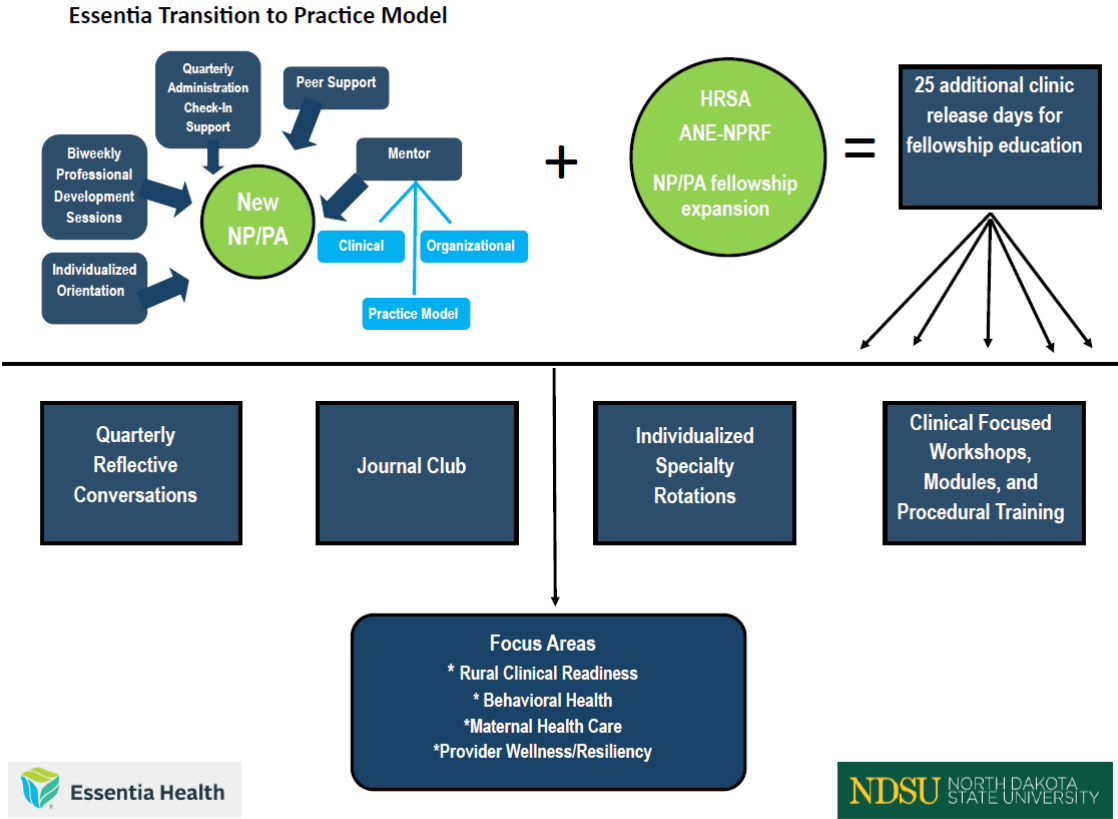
Essentia Transition to Practice Model

Quarterly Administration Check-In Support

Peer Support

Biweekly Professional Development Sessions

Mentor

New NP/PA

Clinical

Organizational

Individualized Orientation

Practice Model

+

HRSA ANE-NPRF

NP/PA fellowship expansion

=

25 additional clinic release days for fellowship education

Quarterly Reflective Conversations

Journal Club

Individualized Specialty Rotations

Clinical Focused Workshops, Modules, and Procedural Training

Focus Areas
* Rural Clinical Readiness
* Behavioral Health
*Maternal Health Care
*Provider Wellness/Resiliency

Essentia Health

NDSU NORTH DAKOTA STATE UNIVERSITY